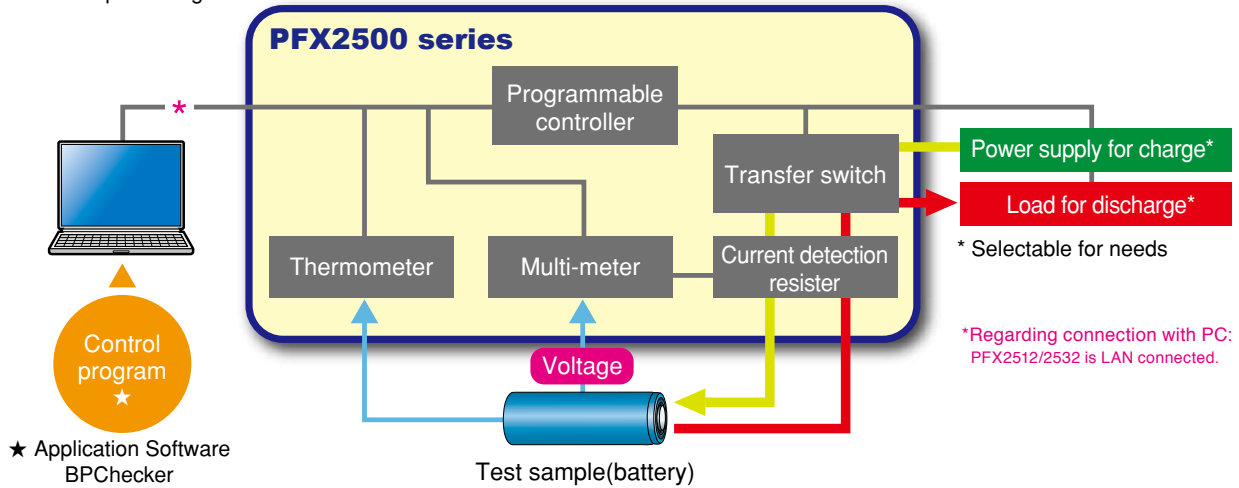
PFX2500 series

*

Programmable controller

Transfer switch

Power supply for charge*

Load for discharge*

* Selectable for needs

Thermometer

Multi-meter

Current detection resister

*Regarding connection with PC: PFX2512/2532 is LAN connected.

Control program ★

Voltage

★ Application Software BPChecker

Test sample(battery)